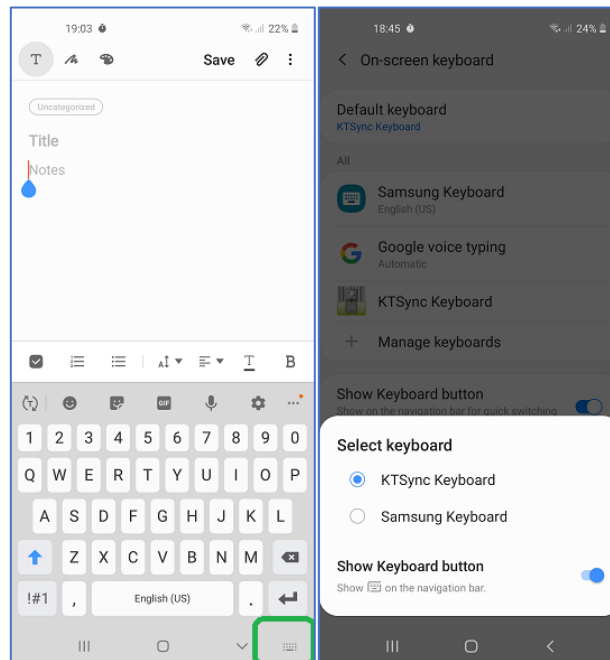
19:03 22%

Save

Uncategorized

Title

Notes

GIF

1 2 3 4 5 6 7 8 9 0

Q W E R T Y U I O P

A S D F G H J K L

Z X C V B N M

!#1 , English (US) .

18:45 24%

On-screen keyboard

Default keyboard
KTSync Keyboard

All

Samsung Keyboard
English (US)

Google voice typing
Automatic

KTSync Keyboard

Manage keyboards

Show Keyboard button
Show on the navigation bar for quick switching

Select keyboard

KTSync Keyboard

Samsung Keyboard

Show Keyboard button
Show on the navigation bar.